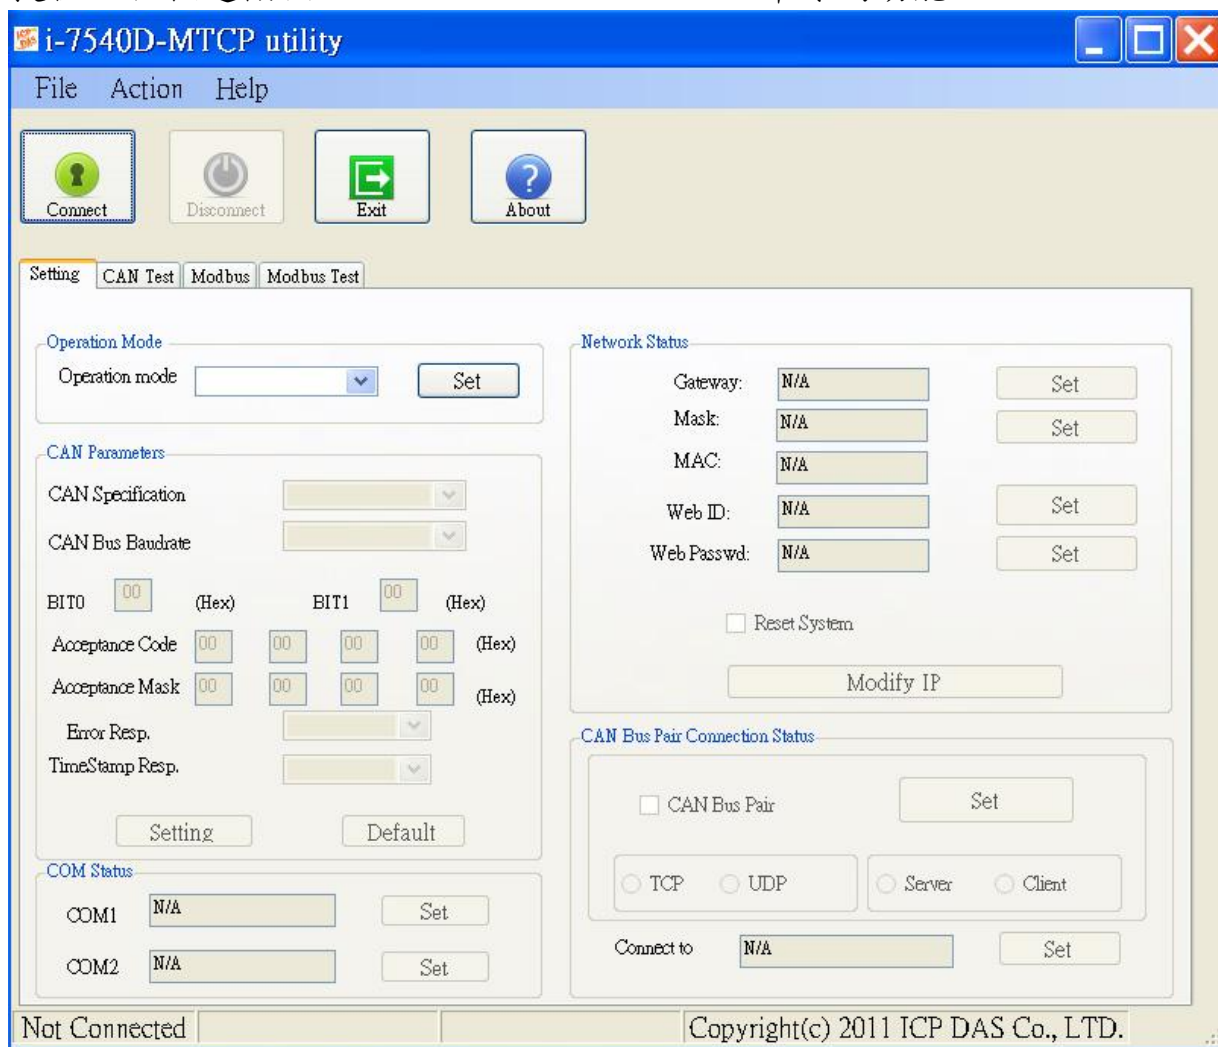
i-7540D-MTCP utility

File Action Help

Connect Disconnect Exit About

Setting CAN Test Modbus Modbus Test

Operation Mode
Operation mode Set

CAN Parameters
CAN Specification
CAN Bus Baudrate
BIT0 00 (Hex) BIT1 00 (Hex)
Acceptance Code 00 00 00 00 (Hex)
Acceptance Mask 00 00 00 00 (Hex)
Error Resp.
TimeStamp Resp.
Setting Default

COM Status
COM1 N/A Set
COM2 N/A Set

Network Status
Gateway: N/A Set
Mask: N/A Set
MAC: N/A
Web ID: N/A Set
Web Passwd: N/A Set
Reset System
Modify IP

CAN Bus Pair Connection Status
CAN Bus Pair Set
TCP UDP Server Client
Connect to N/A Set

Not Connected Copyright(c) 2011 ICP DAS Co., LTD.